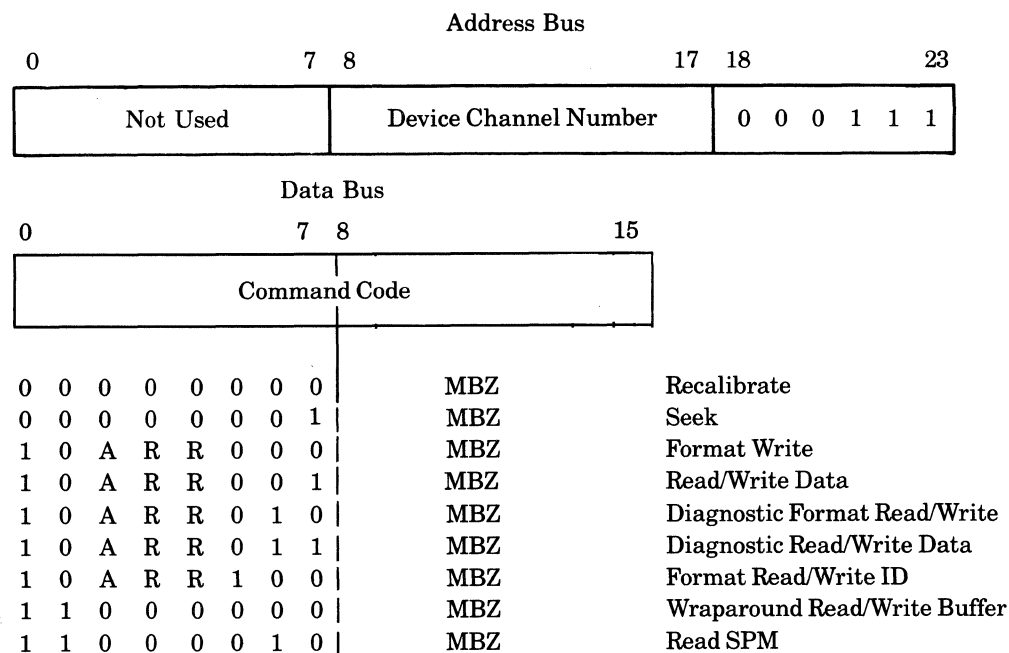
Address Bus

0 7 8 17 18 23

| Not Used | Device Channel Number | 0 0 0 1 1 1 |
|---|---|---|

Data Bus

0 7 8 15

Command Code

| | | |
|---|---|---|
| 0 0 0 0 0 0 0 0 | MBZ | Recalibrate |
| 0 0 0 0 0 0 0 1 | MBZ | Seek |
| 1 0 A R R 0 0 0 | MBZ | Format Write |
| 1 0 A R R 0 0 1 | MBZ | Read/Write Data |
| 1 0 A R R 0 1 0 | MBZ | Diagnostic Format Read/Write |
| 1 0 A R R 0 1 1 | MBZ | Diagnostic Read/Write Data |
| 1 0 A R R 1 0 0 | MBZ | Format Read/Write ID |
| 1 1 0 0 0 0 0 0 | MBZ | Wraparound Read/Write Buffer |
| 1 1 0 0 0 0 1 0 | MBZ | Read SPM |